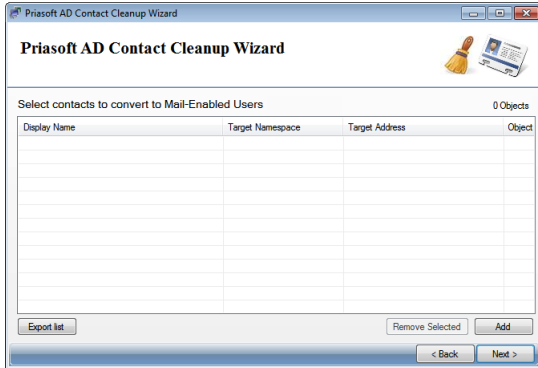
Priasoft AD Contact Cleanup Wizard

Priasoft AD Contact Cleanup Wizard

Select contacts to convert to Mail-Enabled Users

0 Objects

| Display Name | Target Namespace | Target Address | Object |
|---|---|---|---|

Export list

Remove Selected

Add

< Back

Next >